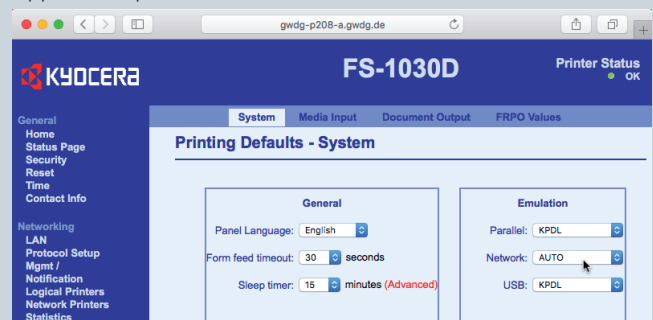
gwdg-p208-a.gwdg.de

KYOCERA

FS-1030D

Printer Status
OK

General
Home
Status Page
Security
Reset
Time
Contact Info

Networking
LAN
Protocol Setup
Mgmt / Notification
Logical Printers
Network Printers
Statistics

System
Media Input
Document Output
FRPO Values

Printing Defaults - System

General

Panel Language: English

Form feed timeout: 30 seconds

Sleep timer: 15 minutes (Advanced)

Emulation

Parallel: KPDL

Network: AUTO

USB: KPDL